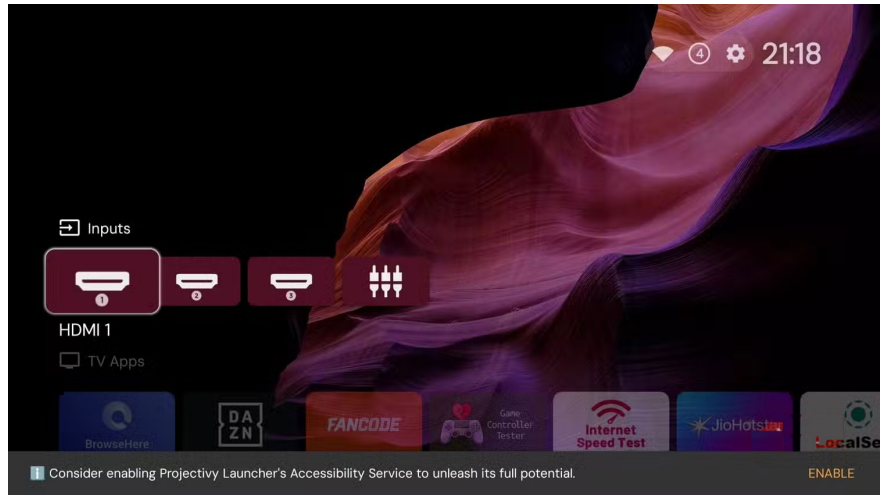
④ 21:18

Inputs

1 2 3

HDMI 1

TV Apps

BrowseHere

DA
ZN

FANCODE

Game Controller Tester

Internet Speed Test

JioHotstar

LocalSe

Consider enabling Projectivy Launcher's Accessibility Service to unleash its full potential.

ENABLE